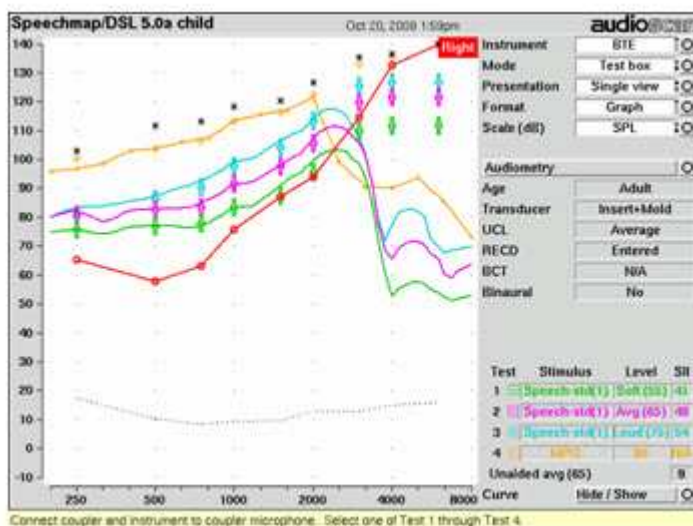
Speechmap/DSL 5.0a child

Oct 20, 2008 1:59pm

audio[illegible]

140
130
120
110
100
90
80
70
60
50
40
30
20
10
0
-10

Right

250
500
1000
2000
4000
8000

Instrument | BTE
Mode | Test box
Presentation | Single view
Format | Graph
Scale (dB) | SPL

Audiometry

Age | Adult
Transducer | Insert+Mold
UCL | Average
RECD | Entered
BCT | N/A
Binaural | No

| Test | Stimulus | Level | SII |
|---|---|---|---|
| 1 | Speech-std(1) | Soft (55) | 41 |
| 2 | Speech-std(1) | Avg (65) | 46 |
| 3 | Speech-std(1) | Loud (75) | 54 |
| 4 | MPO | 90 | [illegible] |

Unaided avg (65) 9

Curve | Hide / Show

Connect coupler and instrument to coupler microphone. Select one of Test 1 through Test 4.